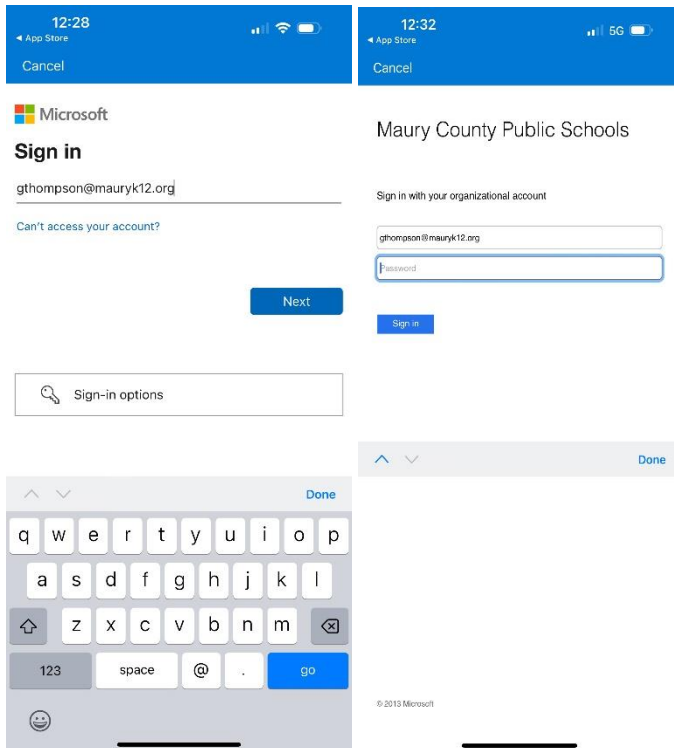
12:28
◂ App Store
Cancel

Microsoft
Sign in
gthompson@mauryk12.org
Can't access your account?
Next

Sign-in options

Done
q w e r t y u i o p
a s d f g h j k l
z x c v b n m
123 space @ . go

12:32
◂ App Store
5G
Cancel

Maury County Public Schools

Sign in with your organizational account
gthompson@mauryk12.org
Password
Sign in

Done

© 2013 Microsoft